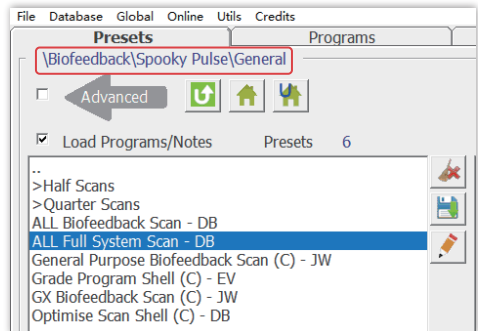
File Database Global Online Utils Credits

Presets | Programs

\Biofeedback\Spooky Pulse\General

Advanced

Load Programs/Notes Presets 6

..
>Half Scans
>Quarter Scans
ALL Biofeedback Scan - DB
ALL Full System Scan - DB
General Purpose Biofeedback Scan (C) - JW
Grade Program Shell (C) - EV
GX Biofeedback Scan (C) - JW
Optimise Scan Shell (C) - DB